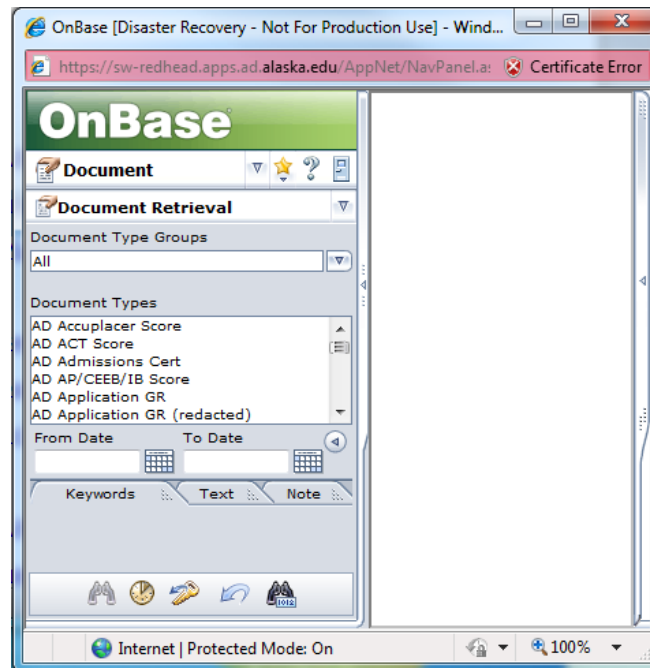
OnBase [Disaster Recovery - Not For Production Use] - Wind...

https://sw-redhead.apps.ad.alaska.edu/AppNet/NavPanel.a: Certificate Error

OnBase

Document

Document Retrieval

Document Type Groups

All

Document Types

AD Accuplacer Score
AD ACT Score
AD Admissions Cert
AD AP/CEEB/IB Score
AD Application GR
AD Application GR (redacted)

From Date

To Date

Keywords

Text

Note

Internet | Protected Mode: On

100%